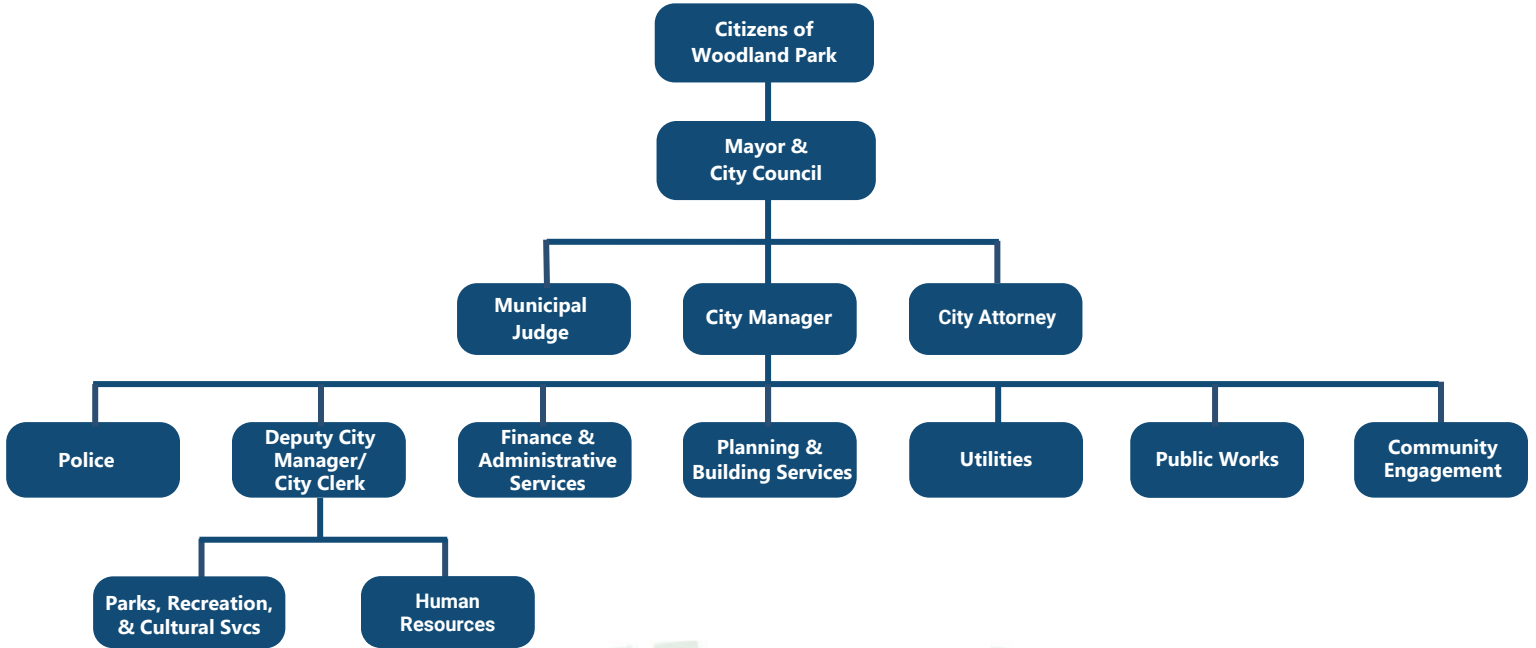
Citizens of Woodland Park

Mayor & City Council

Municipal Judge

City Manager

City Attorney

Police

Deputy City Manager/ City Clerk

Finance & Administrative Services

Planning & Building Services

Utilities

Public Works

Community Engagement

Parks, Recreation, & Cultural Svcs

Human Resources